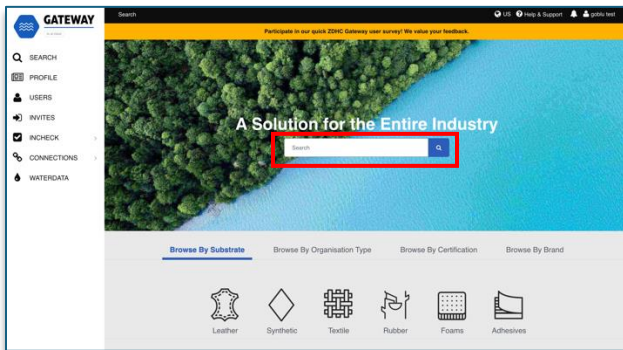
GATEWAY

Search

US Help & Support gobiu test

Participate in our quick ZDHC Gateway user survey! We value your feedback.

SEARCH
PROFILE
USERS
INVITES
INCHECK
CONNECTIONS
WATERDATA

A Solution for the Entire Industry

Search

Browse By Substrate
Browse By Organisation Type
Browse By Certification
Browse By Brand

Leather
Synthetic
Textile
Rubber
Foams
Adhesives